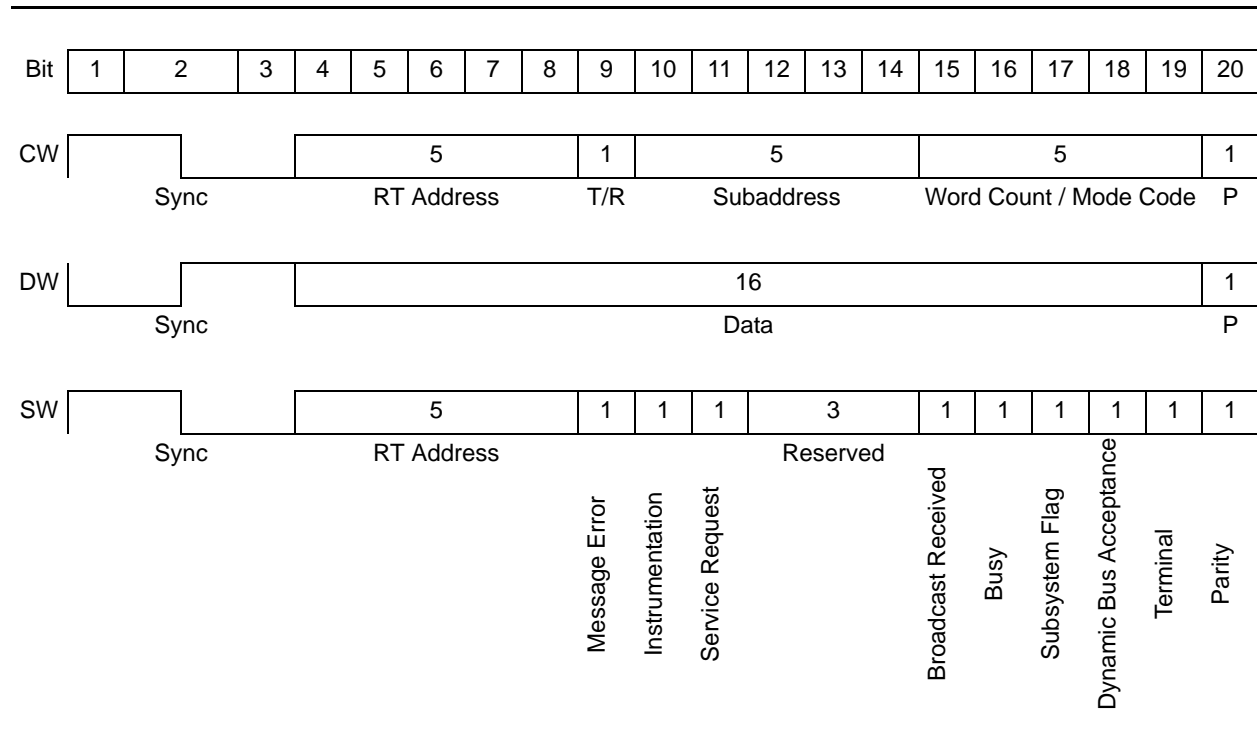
| Bit | 1 | 2 | 3 | 4 | 5 | 6 | 7 | 8 | 9 | 10 | 11 | 12 | 13 | 14 | 15 | 16 | 17 | 18 | 19 | 20 |
|---|---|---|---|---|---|---|---|---|---|---|---|---|---|---|---|---|---|---|---|---|

CW 5 1 5 5 1
Sync RT Address T/R Subaddress Word Count / Mode Code P

DW 16 1
Sync Data P

SW 5 1 1 1 3 1 1 1 1 1 1
Sync RT Address Reserved

Message Error
Instrumentation
Service Request
Broadcast Received
Busy
Subsystem Flag
Dynamic Bus Acceptance
Terminal
Parity